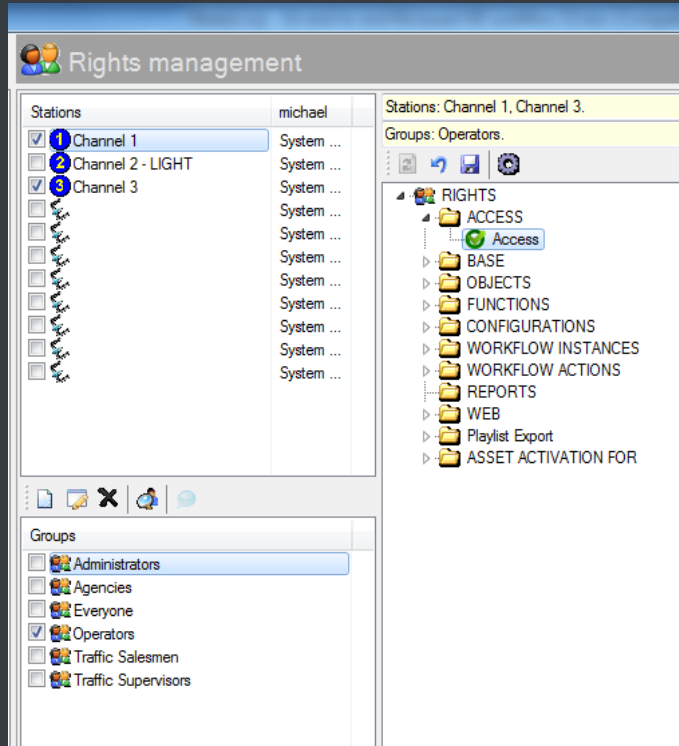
Rights management

| Stations | michael |
|---|---|
| 1 Channel 1 | System ... |
| 2 Channel 2 - LIGHT | System ... |
| 3 Channel 3 | System ... |
| | System ... |
| | System ... |
| | System ... |
| | System ... |
| | System ... |
| | System ... |
| | System ... |
| | System ... |

Groups
Administrators
Agencies
Everyone
Operators
Traffic Salesmen
Traffic Supervisors

Stations: Channel 1, Channel 3.
Groups: Operators.

RIGHTS
ACCESS
Access
BASE
OBJECTS
FUNCTIONS
CONFIGURATIONS
WORKFLOW INSTANCES
WORKFLOW ACTIONS
REPORTS
WEB
Playlist Export
ASSET ACTIVATION FOR